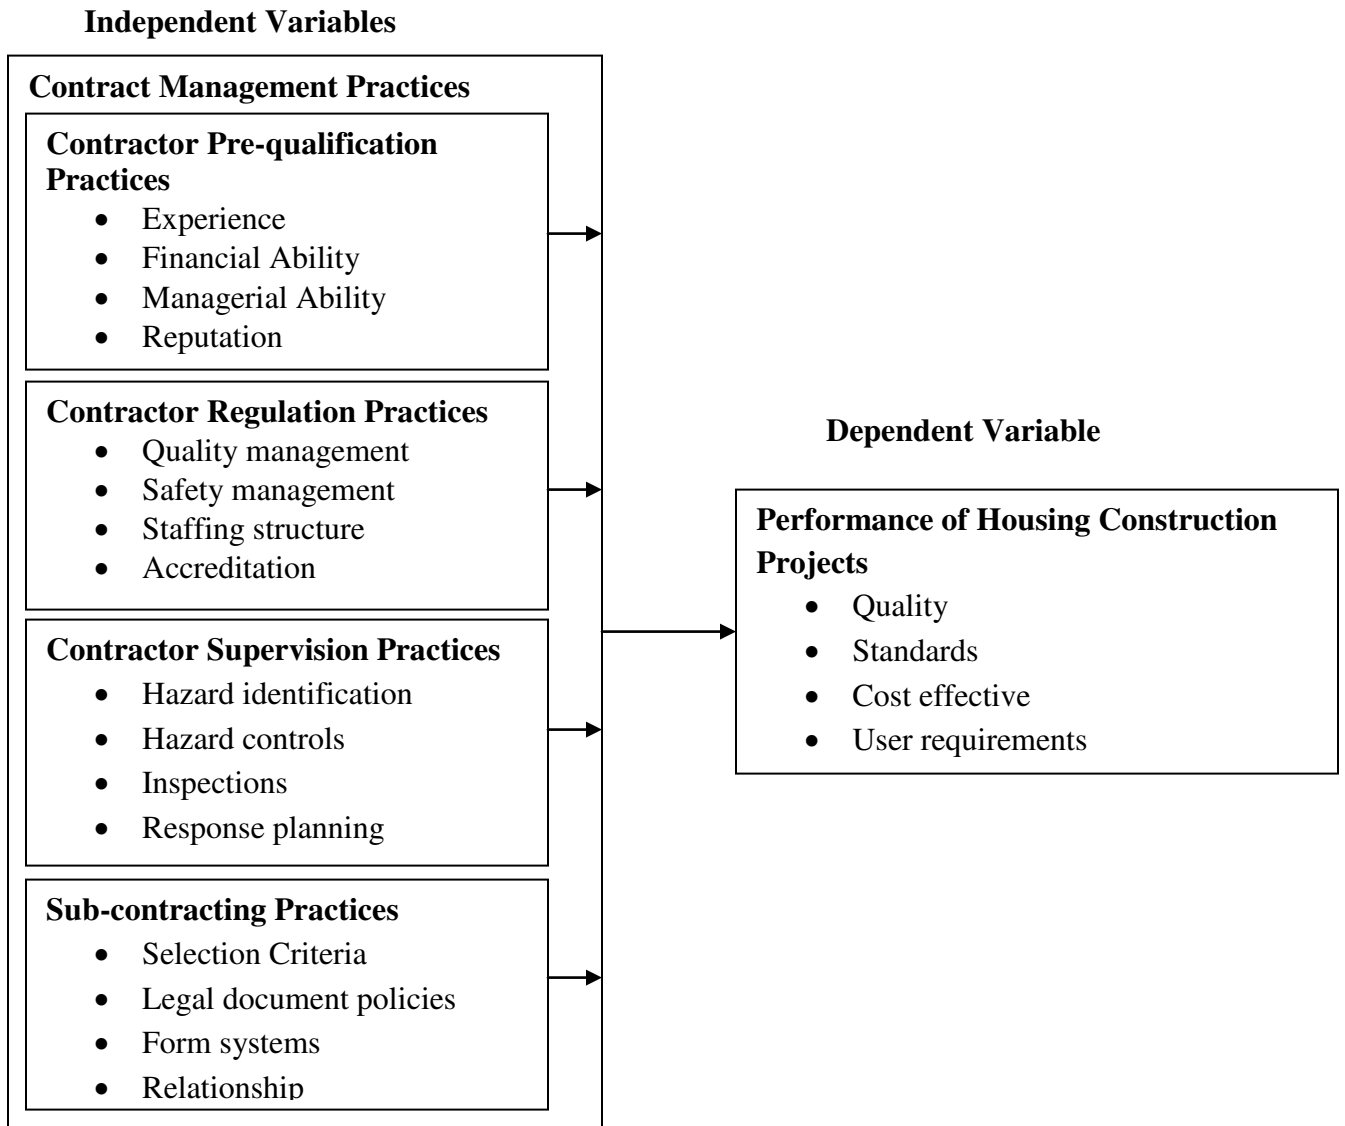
Independent Variables

Contract Management Practices

Contractor Pre-qualification Practices
- Experience
- Financial Ability
- Managerial Ability
- Reputation

Contractor Regulation Practices
- Quality management
- Safety management
- Staffing structure
- Accreditation

Contractor Supervision Practices
- Hazard identification
- Hazard controls
- Inspections
- Response planning

Sub-contracting Practices
- Selection Criteria
- Legal document policies
- Form systems
- Relationship

Dependent Variable

Performance of Housing Construction Projects
- Quality
- Standards
- Cost effective
- User requirements